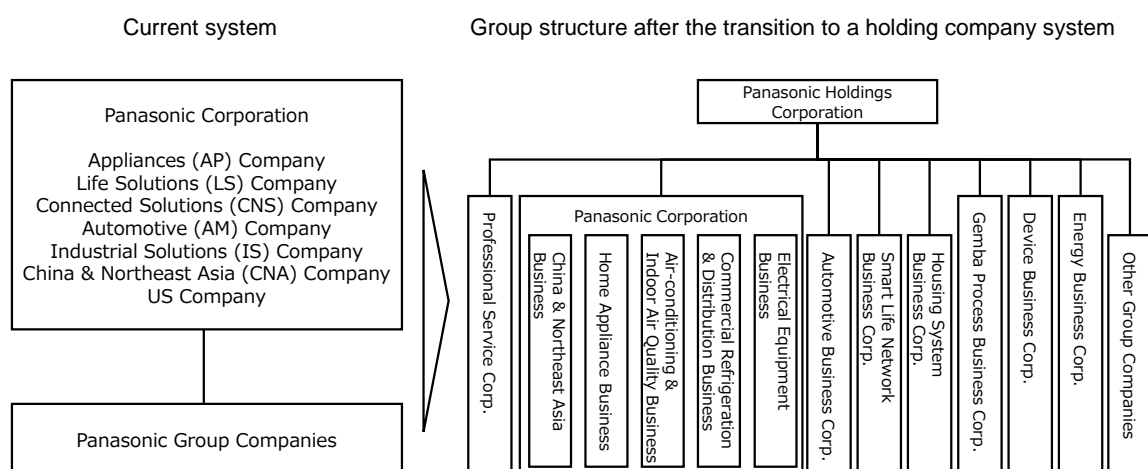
Current system

Group structure after the transition to a holding company system

Panasonic Corporation

Appliances (AP) Company
Life Solutions (LS) Company
Connected Solutions (CNS) Company
Automotive (AM) Company
Industrial Solutions (IS) Company
China & Northeast Asia (CNA) Company
US Company

Panasonic Group Companies

Panasonic Holdings Corporation

Professional Service Corp.

Panasonic Corporation

China & Northeast Asia Business

Home Appliance Business

Air-conditioning & Indoor Air Quality Business

Commercial Refrigeration & Distribution Business

Electrical Equipment Business

Automotive Business Corp.

Smart Life Network Business Corp.

Housing System Business Corp.

Gemba Process Business Corp.

Device Business Corp.

Energy Business Corp.

Other Group Companies